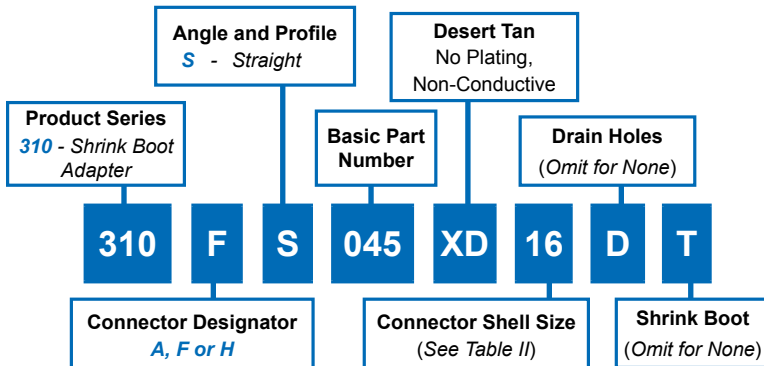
Angle and Profile
S - Straight

Desert Tan
No Plating,
Non-Conductive

Product Series
310 - Shrink Boot Adapter

Basic Part Number

Drain Holes
(Omit for None)

310 F S 045 XD 16 D T

Connector Designator
A, F or H

Connector Shell Size
(See Table II)

Shrink Boot
(Omit for None)